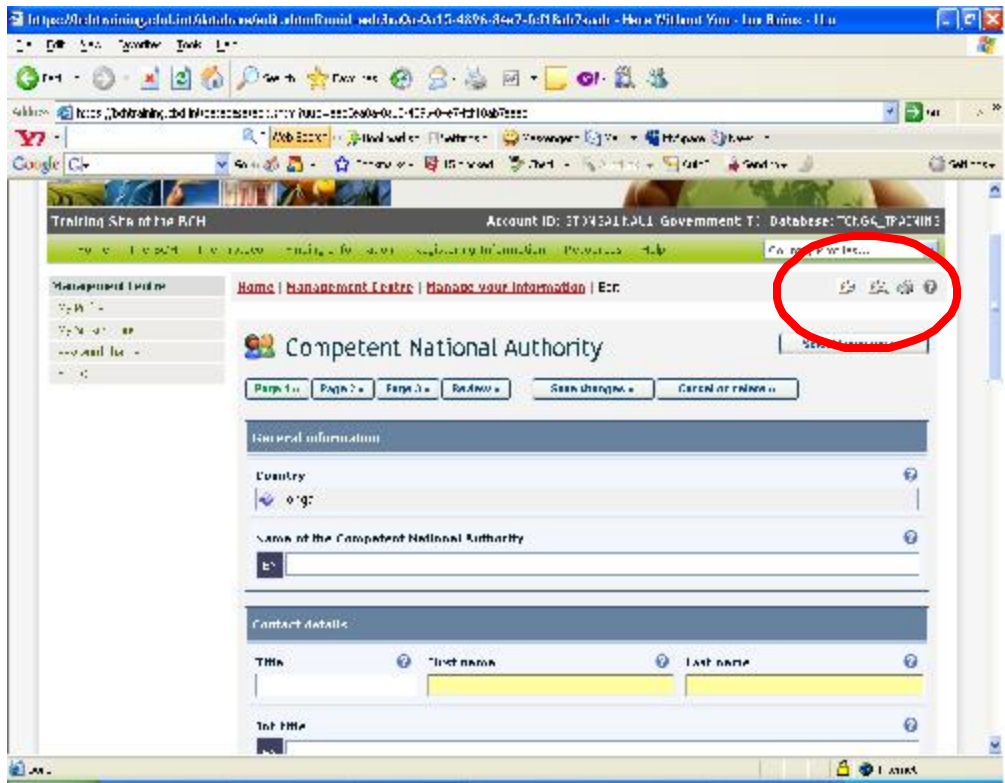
Training Site of the BCH

Account ID: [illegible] Government T: Database: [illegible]

Management Centre

Home | Management Centre | Manage your information | Edit

Competent National Authority

Page 1 » Page 2 » Page 3 » Review » Save changes » Cancel or release »

General information

Country

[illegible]

Name of the Competent National Authority

EN

Contact details

Title

First name

Last name

Job title

EN

Internet